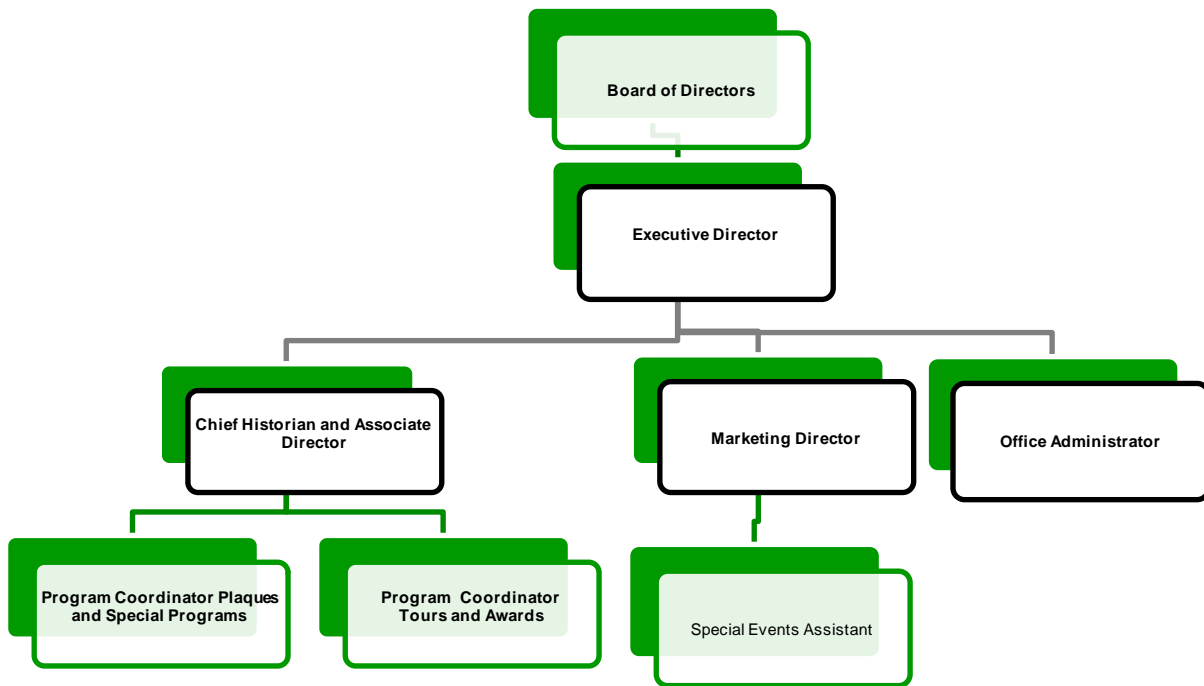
Board of Directors

Executive Director

Chief Historian and Associate Director

Marketing Director

Office Administrator

Program Coordinator Plaques and Special Programs

Program Coordinator Tours and Awards

Special Events Assistant